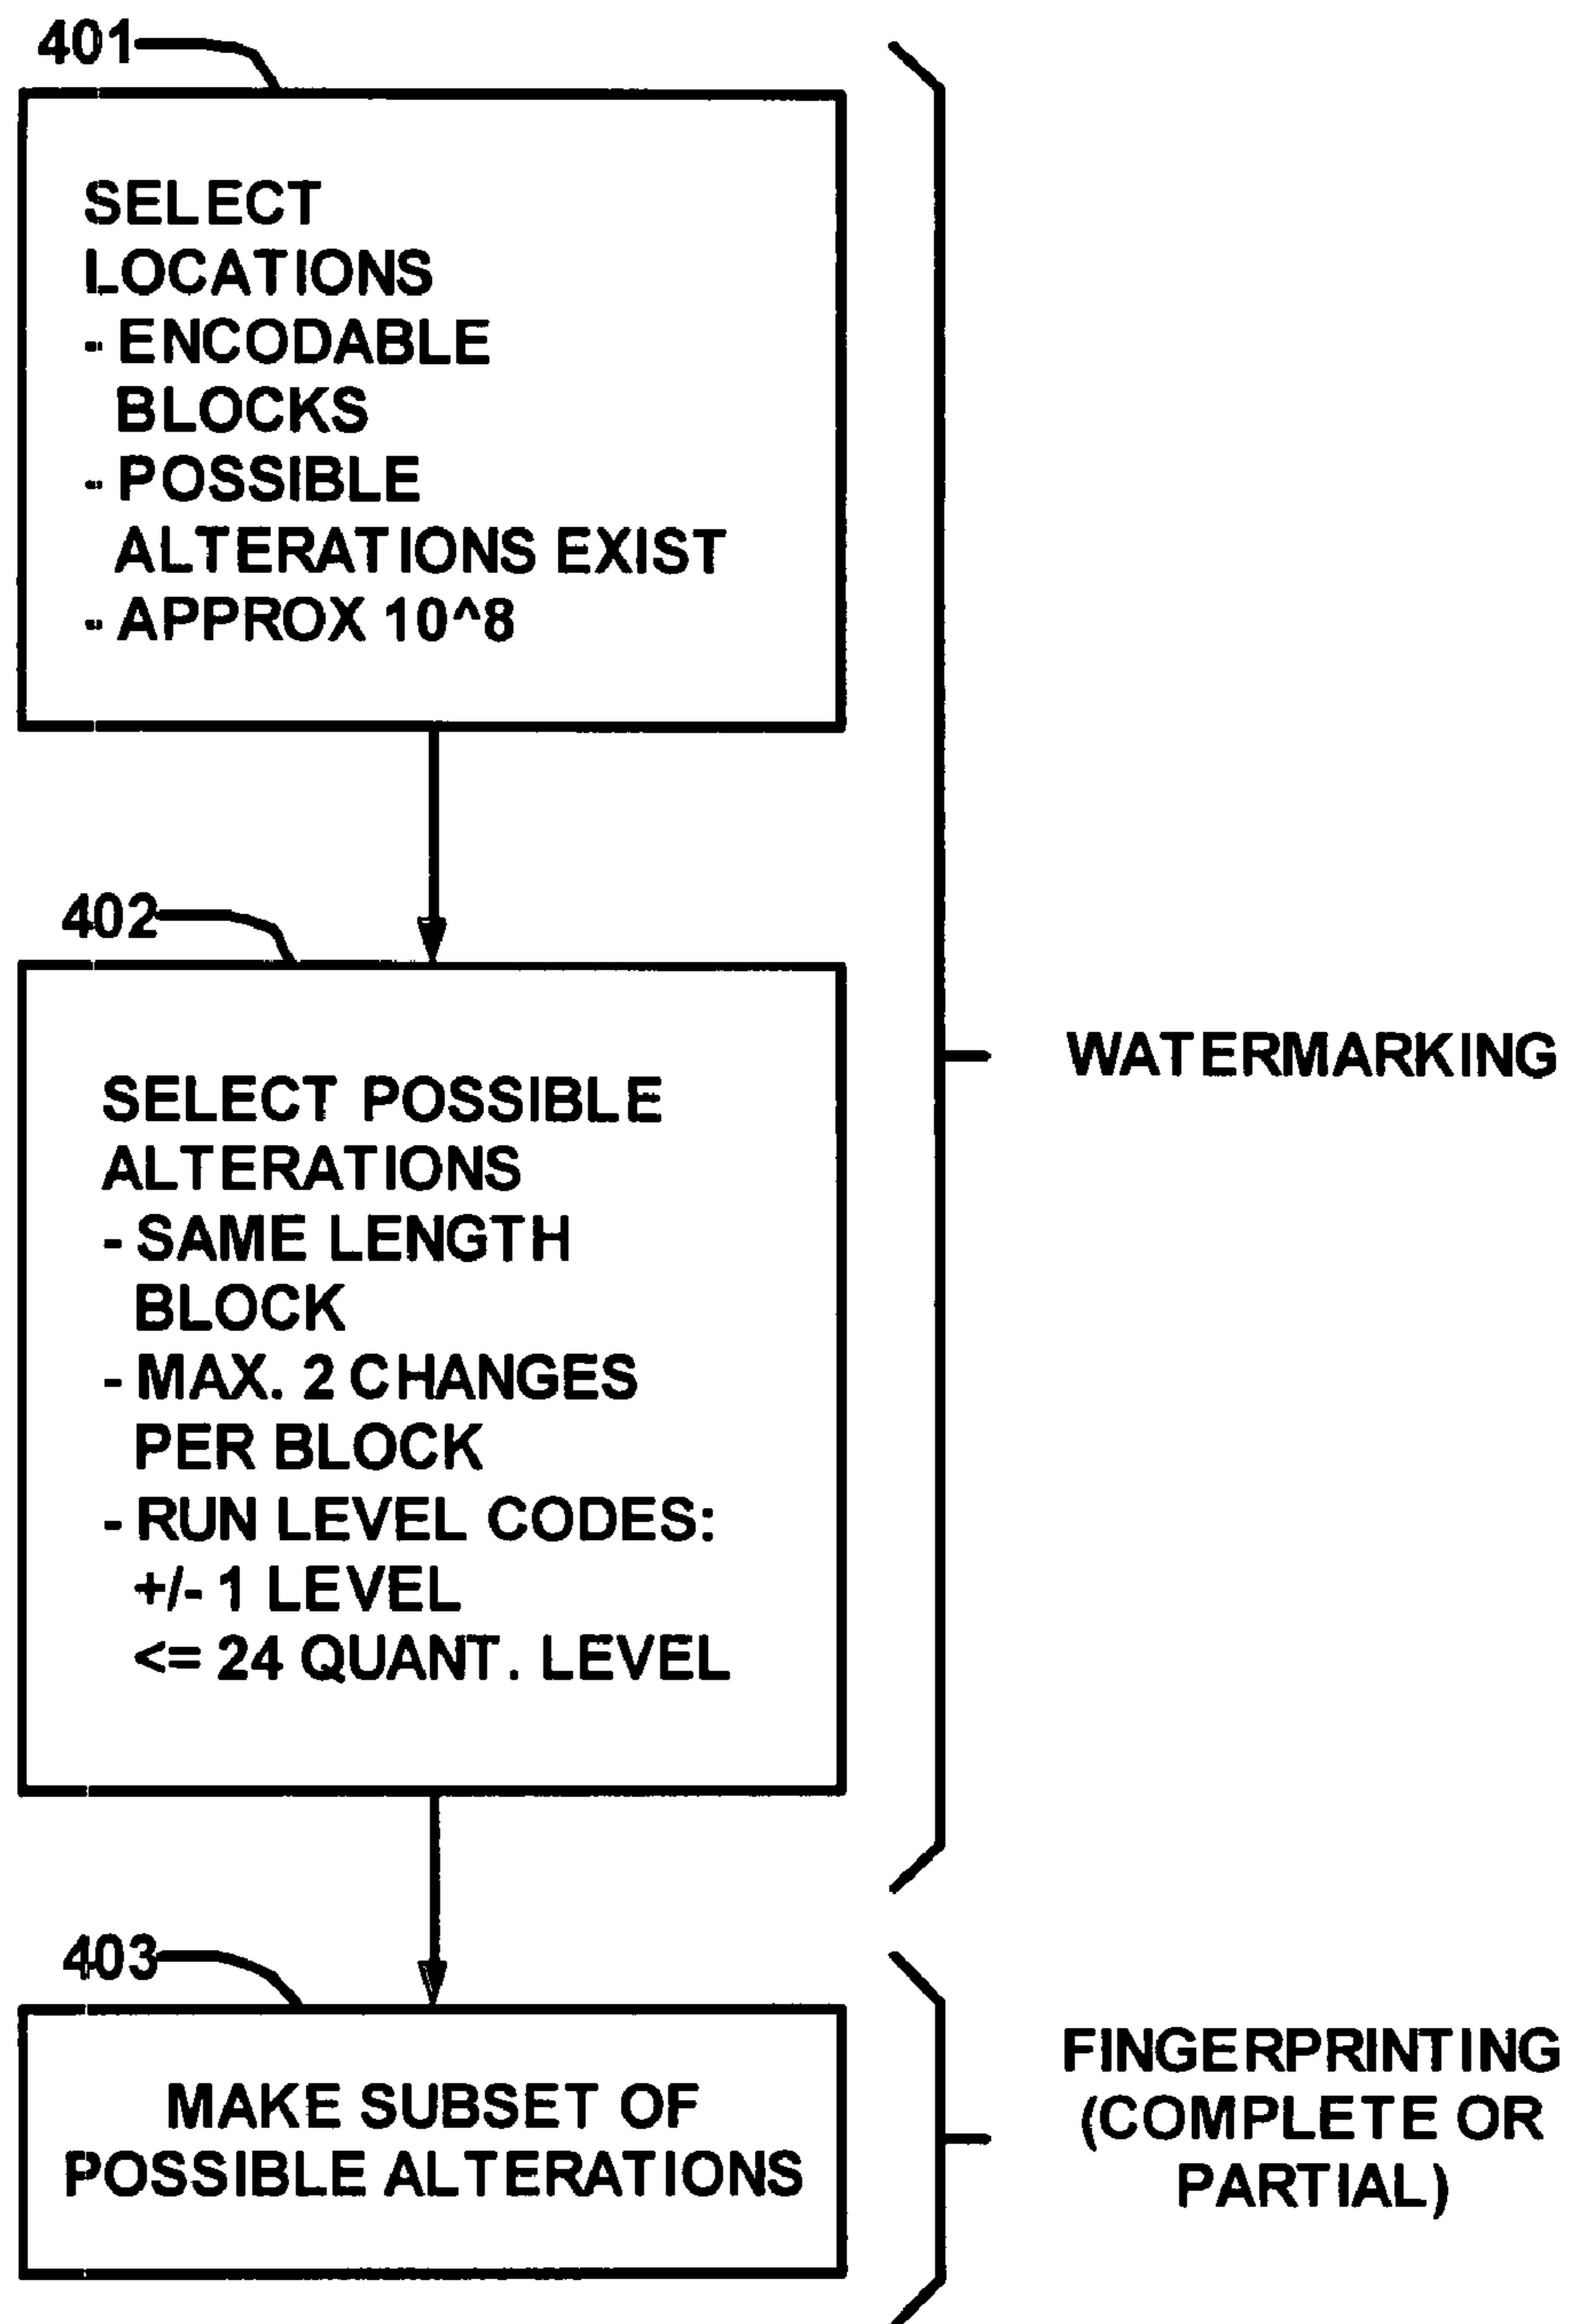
401

SELECT LOCATIONS
- ENCODABLE BLOCKS
- POSSIBLE ALTERATIONS EXIST
- APPROX 10^8

402

SELECT POSSIBLE ALTERATIONS
- SAME LENGTH BLOCK
- MAX. 2 CHANGES PER BLOCK
- RUN LEVEL CODES:
+/- 1 LEVEL
<= 24 QUANT. LEVEL

WATERMARKING

403

MAKE SUBSET OF POSSIBLE ALTERATIONS

FINGERPRINTING (COMPLETE OR PARTIAL)